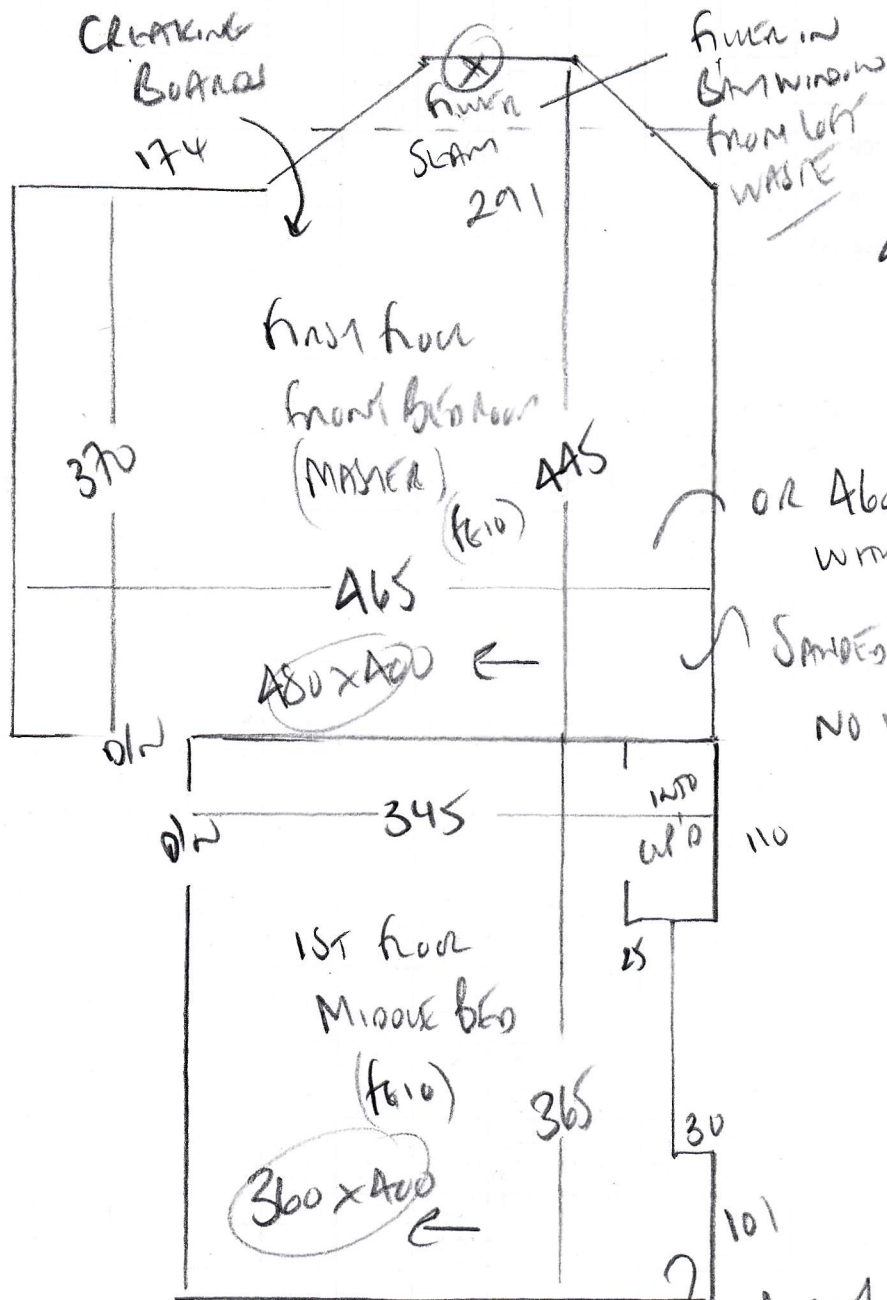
CREAKING BOARDS

174

FILLER SLAM

291

FILLER IN BAYWINDOW FROM LOFT WASTE

FIRST FLOOR FRONT BEDROOM (MASTER)

(F610)

370

445

465

480 x 400 ←

OR 460 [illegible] WITH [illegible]

SANDED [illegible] NO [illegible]

D/W

D/W

345

INTO CUP'D

110

25

1ST FLOOR MIDDLE BED

(F610)

365

360 x 400 ←

30

101